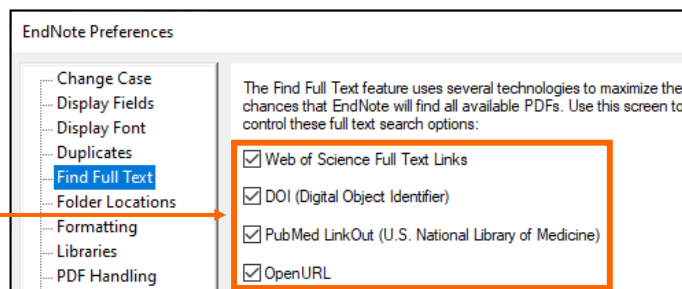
EndNote Preferences

Change Case
Display Fields
Display Font
Duplicates
Find Full Text
Folder Locations
Formatting
Libraries
PDF Handling

The Find Full Text feature uses several technologies to maximize the chances that EndNote will find all available PDFs. Use this screen to control these full text search options:

Web of Science Full Text Links

DOI (Digital Object Identifier)

PubMed LinkOut (U.S. National Library of Medicine)

OpenURL